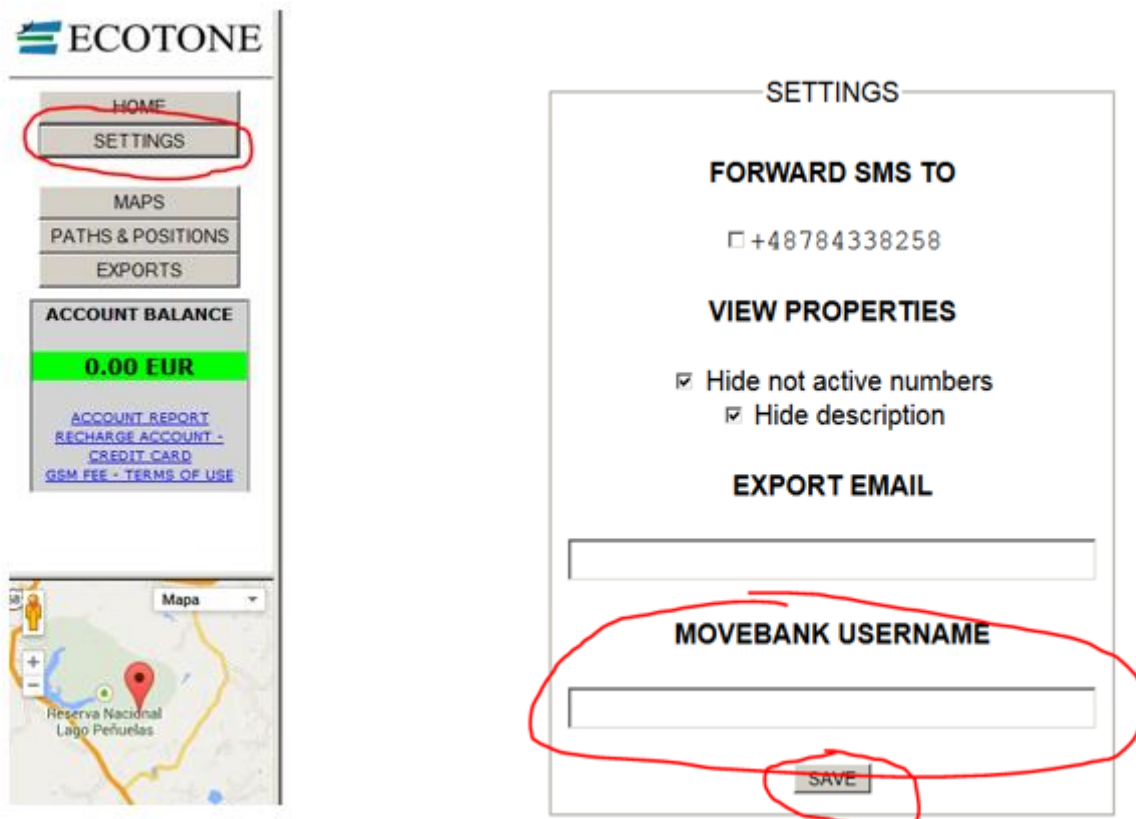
ECOTONE

HOME
SETTINGS

MAPS
PATHS & POSITIONS
EXPORTS

ACCOUNT BALANCE
0.00 EUR
ACCOUNT REPORT
RECHARGE ACCOUNT - CREDIT CARD
GSM FEE - TERMS OF USE

Mapa
+
−
Reserva Nacional Lago Peñuelas

SETTINGS

FORWARD SMS TO

☐ +48784338258

VIEW PROPERTIES

☑ Hide not active numbers
☑ Hide description

EXPORT EMAIL

MOVEBANK USERNAME

SAVE